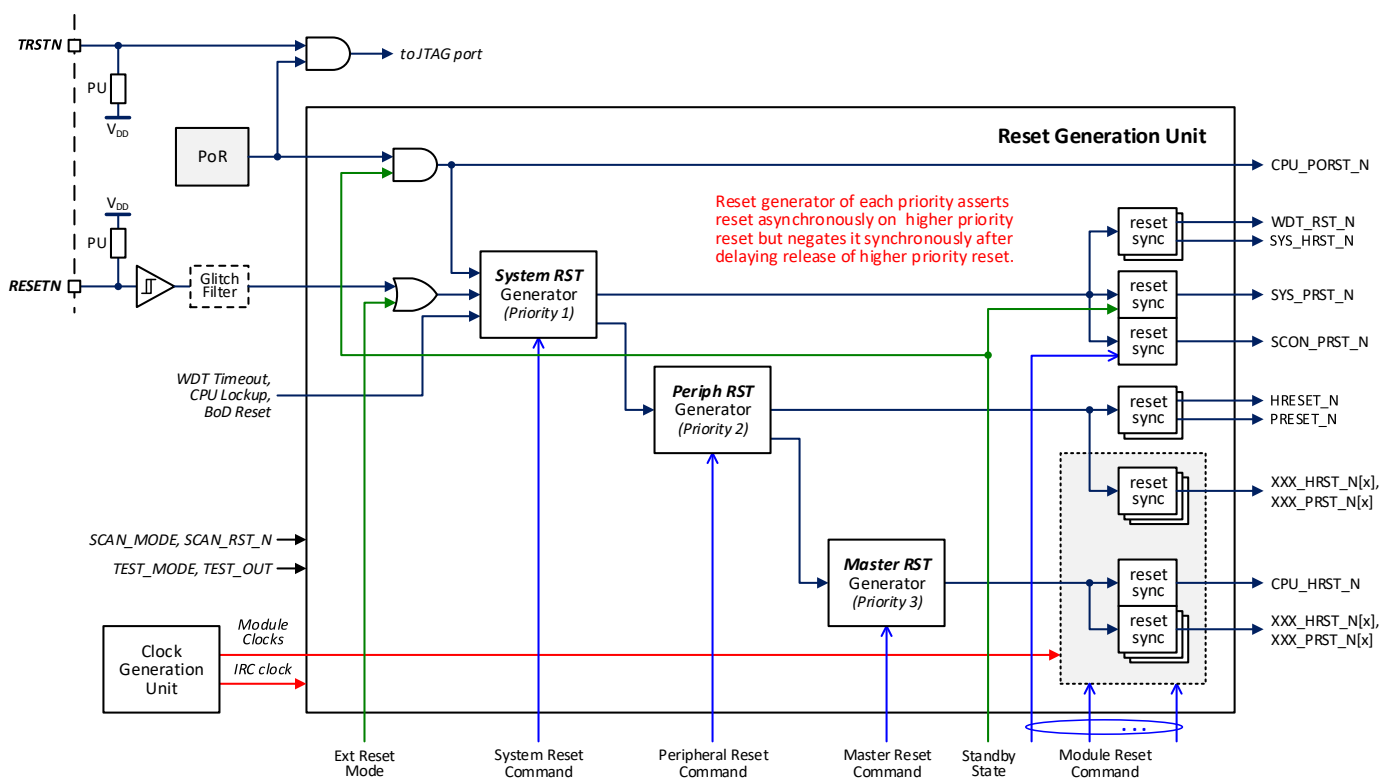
TRSTN
PU
$V_{DD}$
to JTAG port
PoR
Reset Generation Unit
CPU_PORST_N
$V_{DD}$
PU
RESETN
Glitch Filter
Reset generator of each priority asserts reset asynchronously on higher priority reset but negates it synchronously after delaying release of higher priority reset.
reset sync
WDT_RST_N
SYS_HRST_N
System RST Generator (Priority 1)
reset sync
SYS_PRST_N
reset sync
SCON_PRST_N
WDT Timeout, CPU Lockup, BoD Reset
Periph RST Generator (Priority 2)
reset sync
HRESET_N
PRESET_N
reset sync
XXX_HRST_N[x], XXX_PRST_N[x]
SCAN_MODE, SCAN_RST_N
TEST_MODE, TEST_OUT
Master RST Generator (Priority 3)
reset sync
CPU_HRST_N
reset sync
XXX_HRST_N[x], XXX_PRST_N[x]
Clock Generation Unit
Module Clocks
IRC clock
...
Ext Reset Mode
System Reset Command
Peripheral Reset Command
Master Reset Command
Standby State
Module Reset Command